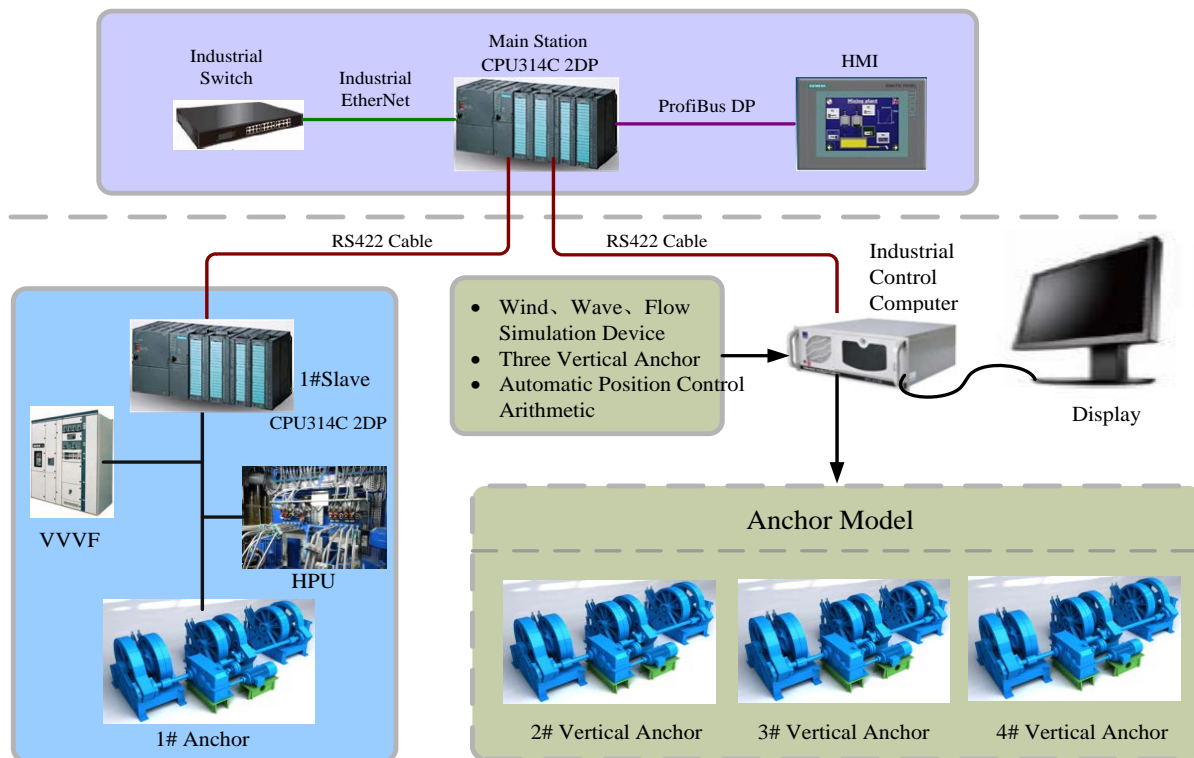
Industrial Switch

Industrial EtherNet

Main Station CPU314C 2DP

HMI

ProfiBus DP

RS422 Cable

RS422 Cable

Industrial Control Computer

- Wind、Wave、Flow Simulation Device
- Three Vertical Anchor
- Automatic Position Control Arithmetic

1#Slave

CPU314C 2DP

VVVF

HPU

1# Anchor

Display

Anchor Model

2# Vertical Anchor

3# Vertical Anchor

4# Vertical Anchor